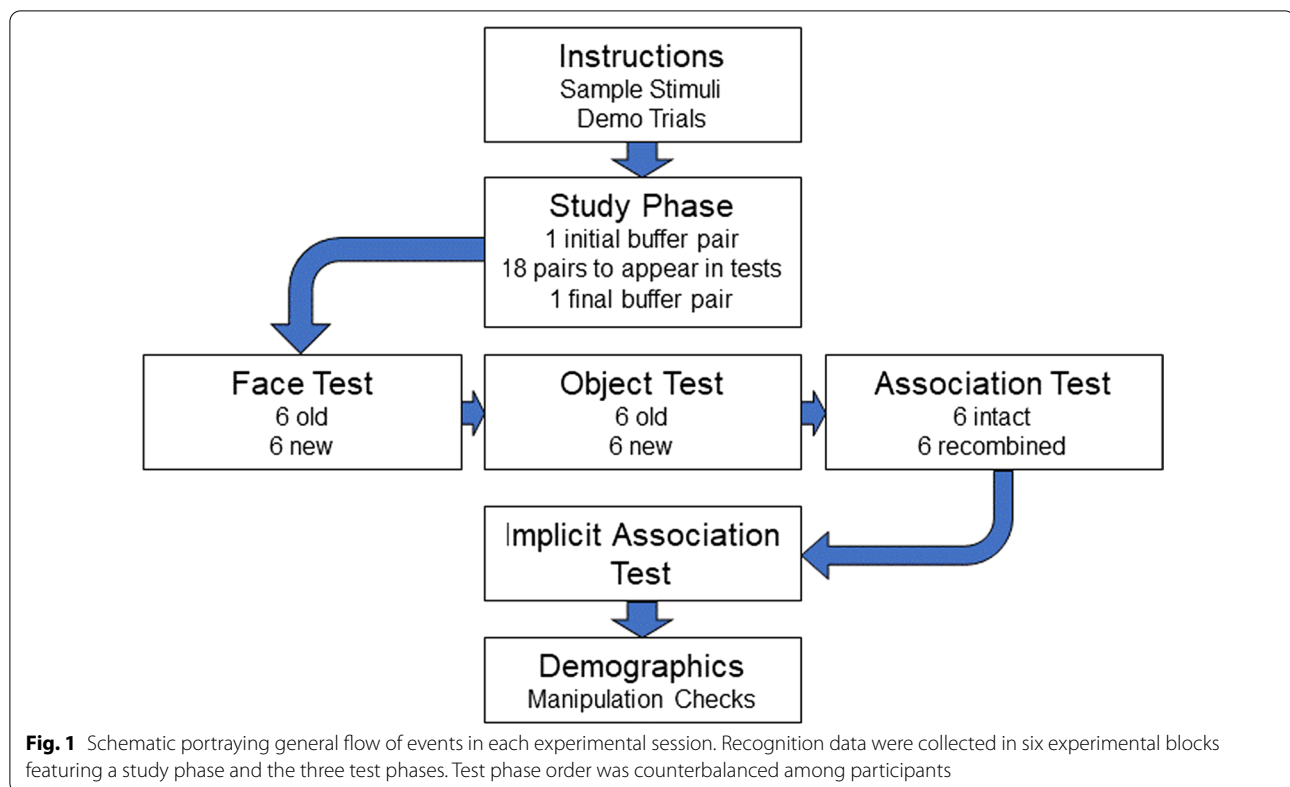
Instructions
Sample Stimuli
Demo Trials

Study Phase
1 initial buffer pair
18 pairs to appear in tests
1 final buffer pair

Face Test
6 old
6 new

Object Test
6 old
6 new

Association Test
6 intact
6 recombined

Implicit Association Test

Demographics
Manipulation Checks

**Fig. 1** Schematic portraying general flow of events in each experimental session. Recognition data were collected in six experimental blocks featuring a study phase and the three test phases. Test phase order was counterbalanced among participants